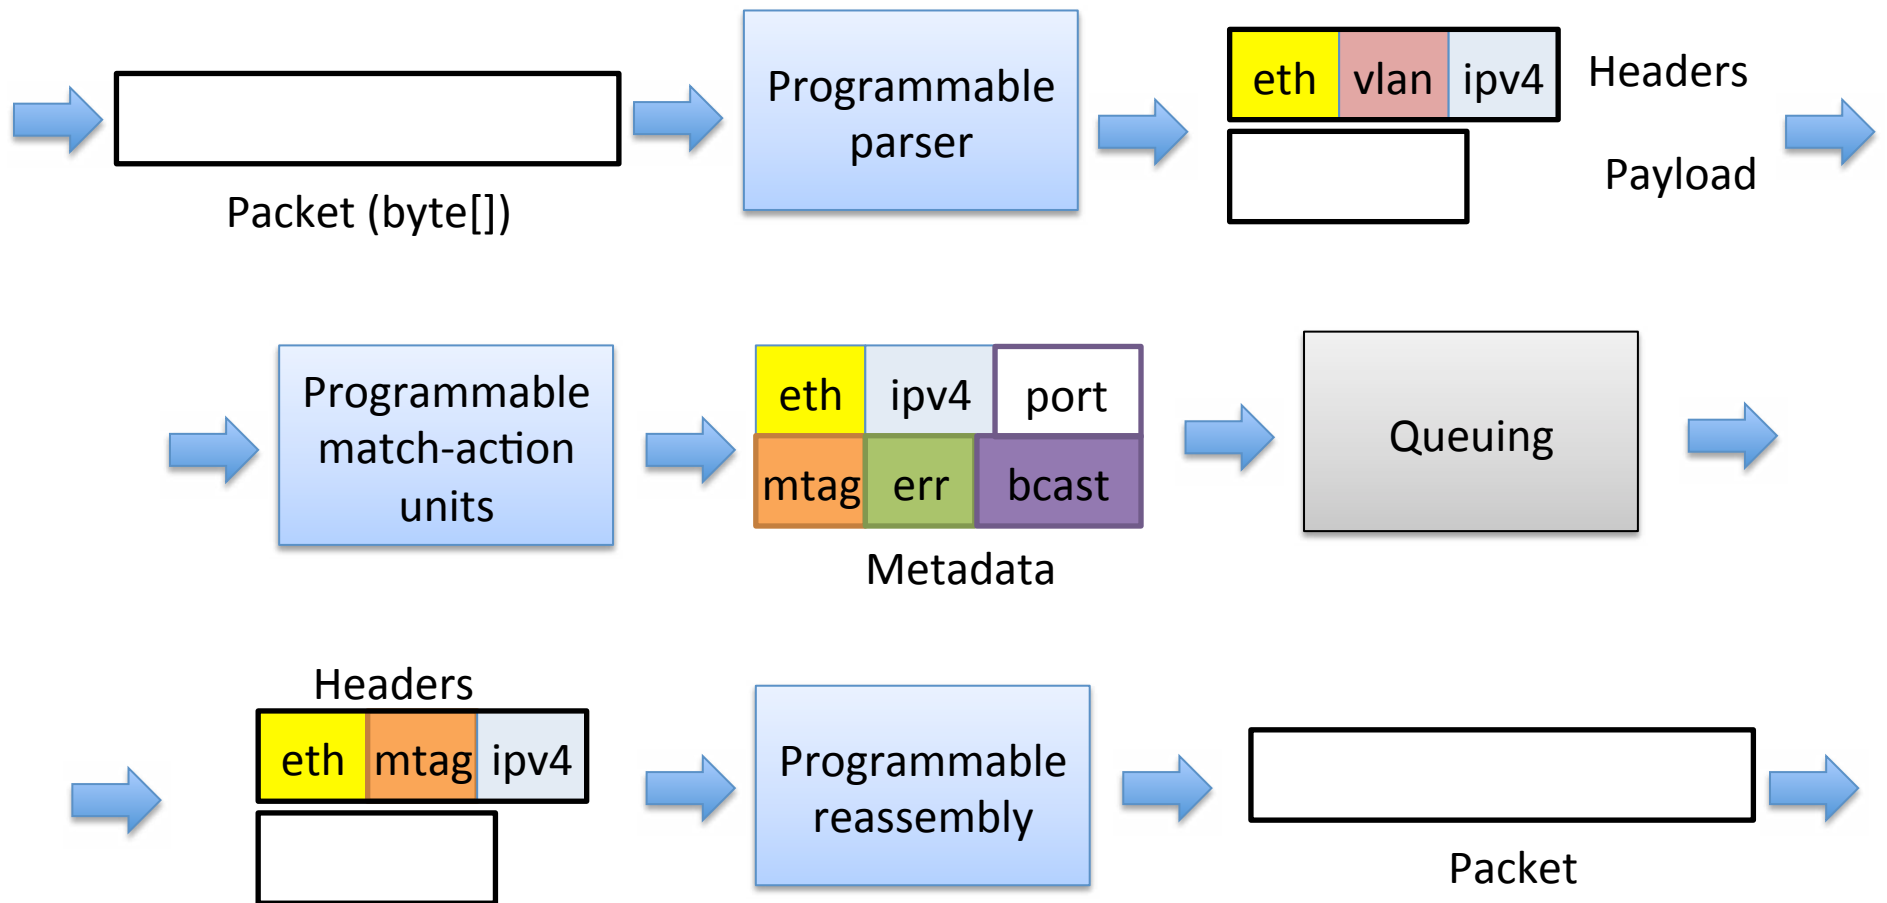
Packet (byte[])

Programmable parser

eth vlan ipv4

Headers

Payload

Programmable match-action units

eth ipv4 port

mtag err bcast

Metadata

Queuing

Headers

eth mtag ipv4

Programmable reassembly

Packet